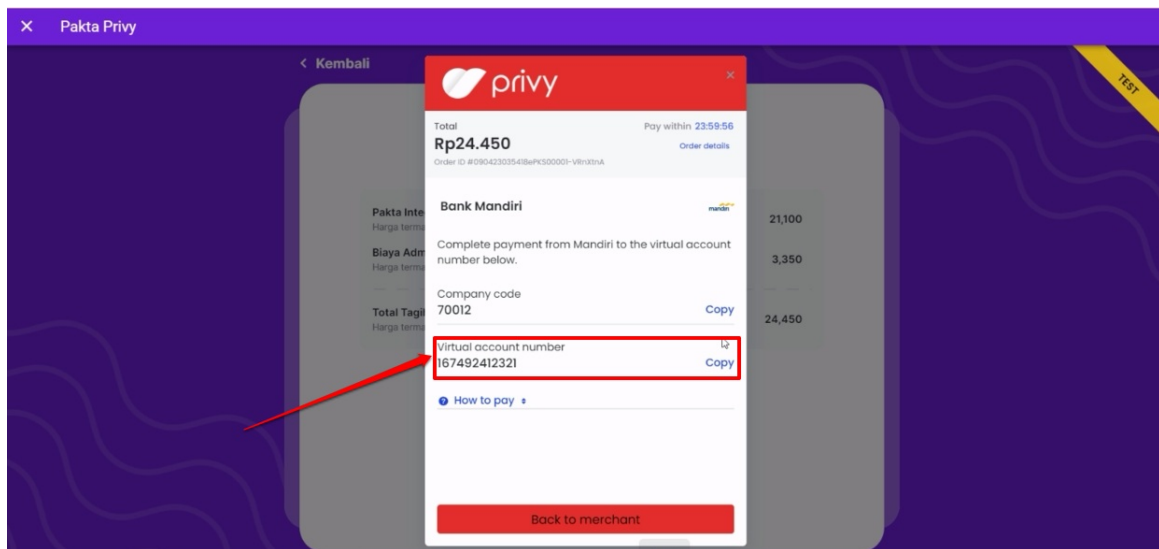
✕ Pakta Privy

< Kembali

TEST

privy

×

Total
Rp24.450
Order ID #0904230354I8ePKS00001-V8nXtnA

Pay within 23:59:56
Order details

Pakta Inte
Harga term

Biaya Adm
Harga term

Total Tagi
Harga term

21,100

3,350

24,450

Bank Mandiri

mandiri

Complete payment from Mandiri to the virtual account number below.

Company code
70012
Copy

Virtual account number
167492412321
Copy

How to pay

Back to merchant